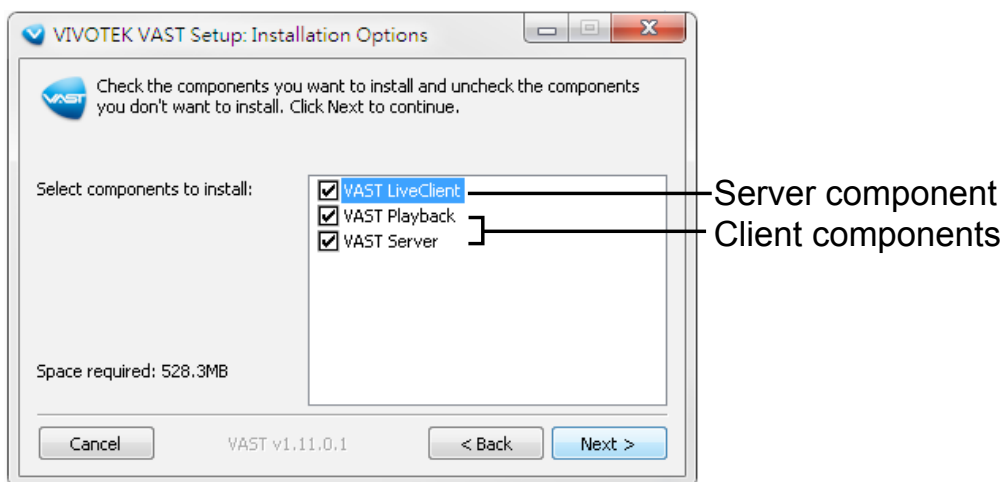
VIVOTEK VAST Setup: Installation Options

VAST

Check the components you want to install and uncheck the components you don't want to install. Click Next to continue.

Select components to install:

VAST LiveClient
VAST Playback
VAST Server

Server component
Client components

Space required: 528.3MB

Cancel
VAST v1.11.0.1
< Back
Next >